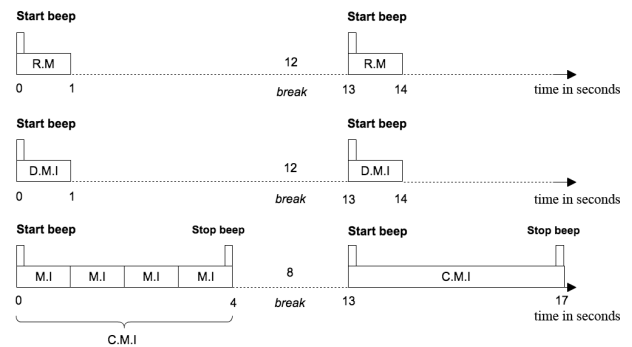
Start beep
R.M
0 1
12
break
Start beep
R.M
13 14
time in seconds

Start beep
D.M.I
0 1
12
break
Start beep
D.M.I
13 14
time in seconds

Start beep
Stop beep
M.I M.I M.I M.I
0 4
C.M.I
8
break
Start beep
Stop beep
C.M.I
13 17
time in seconds